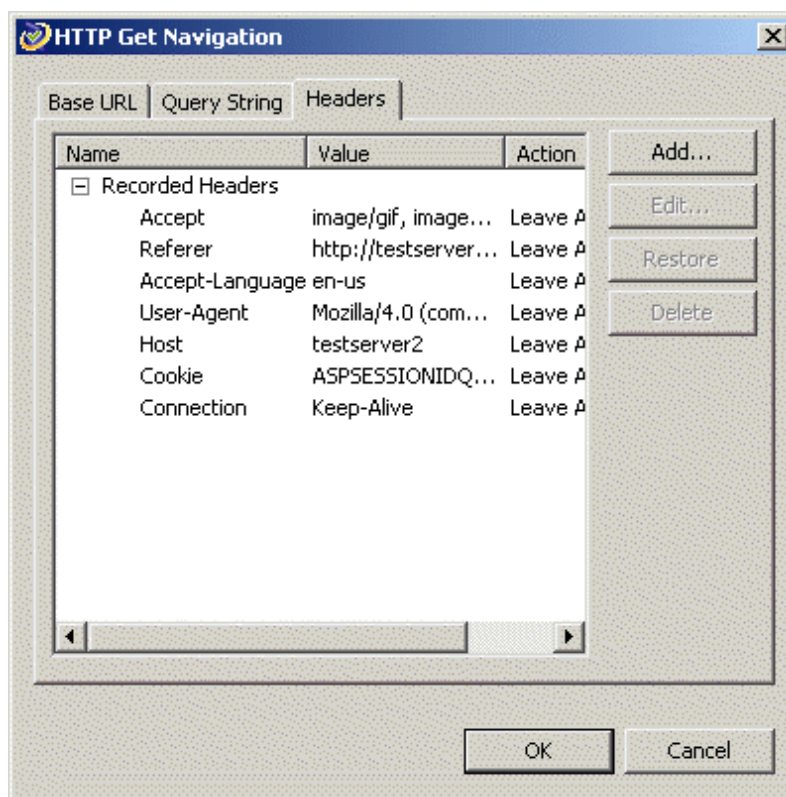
HTTP Get Navigation

Base URL | Query String | Headers

| Name | Value | Action |
|---|---|---|
| ⊟ Recorded Headers | | |
| Accept | image/gif, image... | Leave A |
| Referer | http://testserver... | Leave A |
| Accept-Language | en-us | Leave A |
| User-Agent | Mozilla/4.0 (com... | Leave A |
| Host | testserver2 | Leave A |
| Cookie | ASPSESSIONIDQ... | Leave A |
| Connection | Keep-Alive | Leave A |

Add...
Edit...
Restore
Delete

OK
Cancel